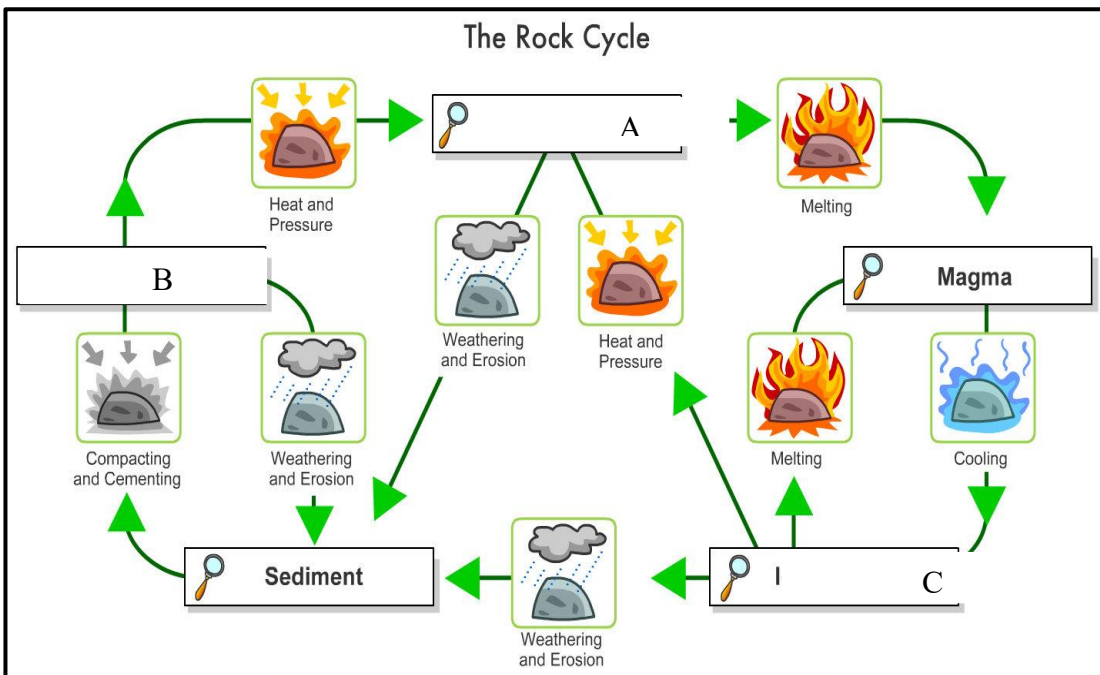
The Rock Cycle

Heat and Pressure

A

Melting

B

Weathering and Erosion

Heat and Pressure

Magma

Compacting and Cementing

Weathering and Erosion

Melting

Cooling

Sediment

Weathering and Erosion

I

C